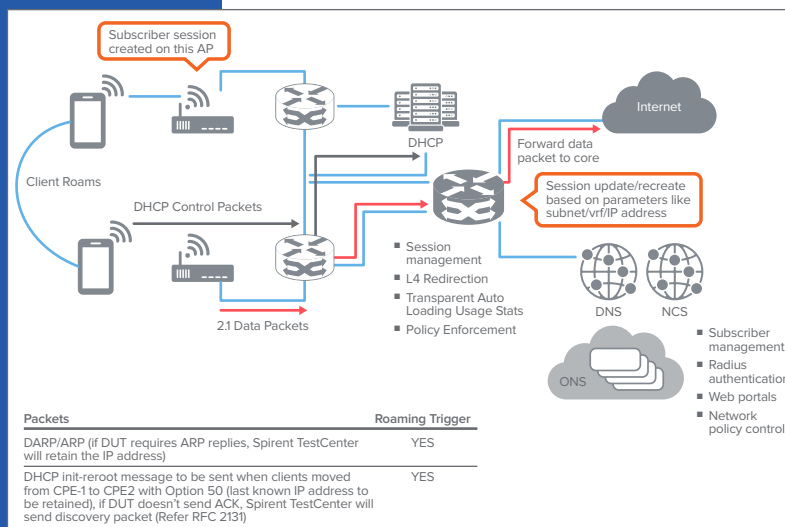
Subscriber session created on this AP

Internet

DHCP

Forward data packet to core

Client Roams

Session update/recreate based on parameters like subnet/vrf/IP address

DHCP Control Packets

- Session management
- L4 Redirection
- Transparent Auto Loading Usage Stats
- Policy Enforcement

DNS

NCS

2.1 Data Packets

ONS

- Subscriber management
- Radius authentication
- Web portals
- Network policy control

| Packets | Roaming Trigger |
|---|---|
| DARP/ARP (if DUT requires ARP replies, Spirent TestCenter will retain the IP address) | YES |
| DHCP init-reroot message to be sent when clients moved from CPE-1 to CPE2 with Option 50 (last known IP address to be retained), if DUT doesn't send ACK, Spirent TestCenter will send discovery packet (Refer RFC 2131) | YES |